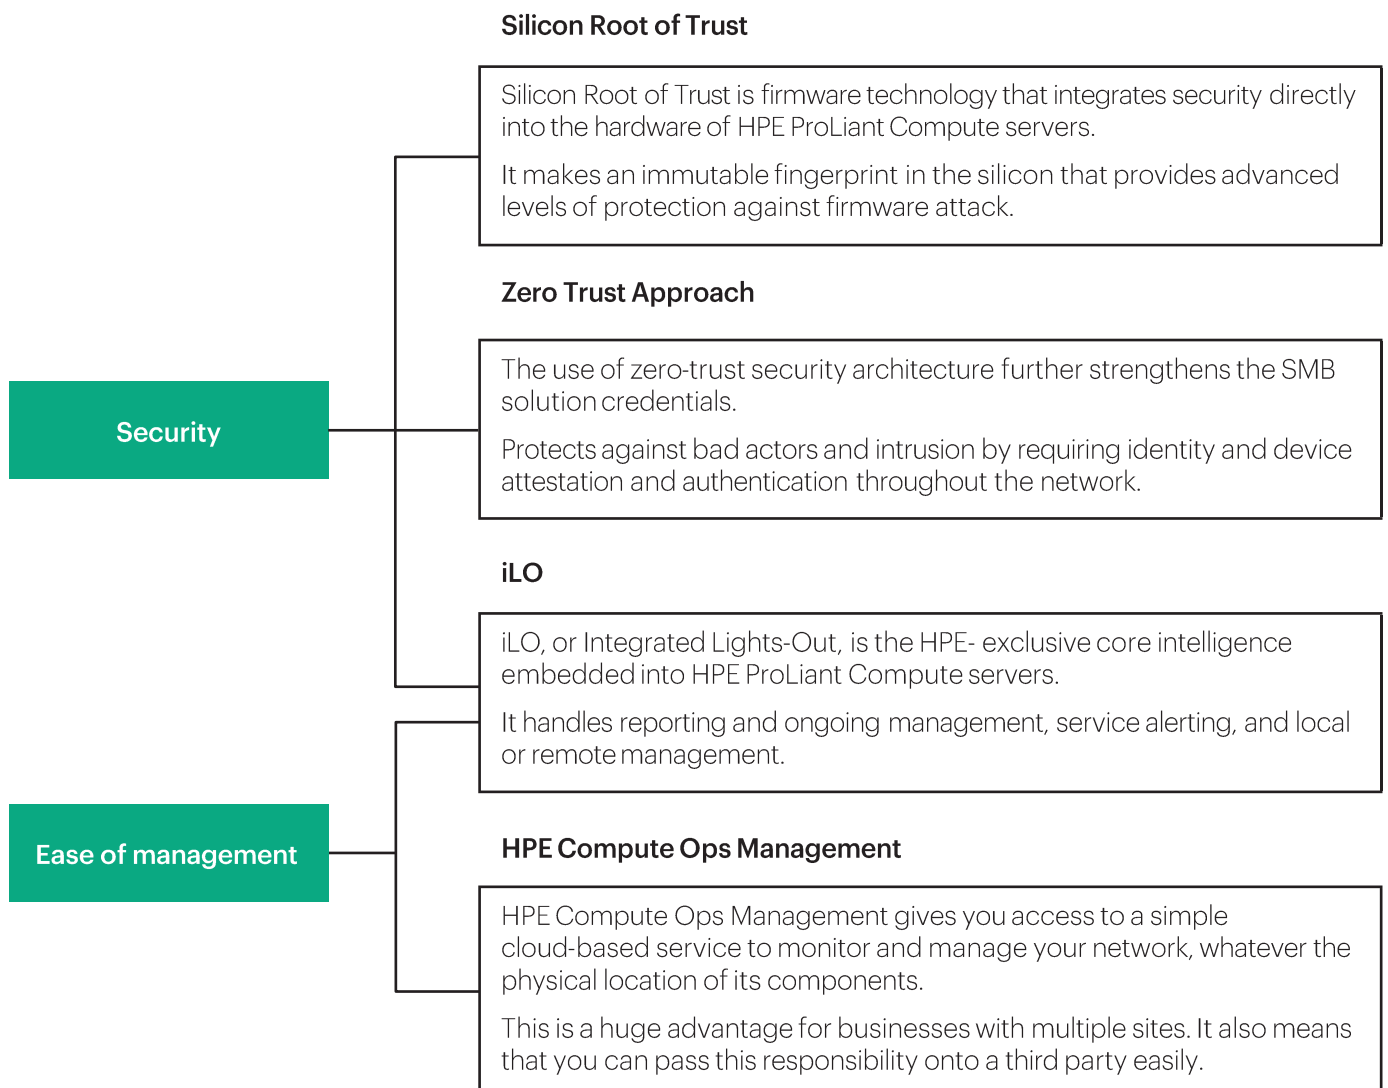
Security

Ease of management

Silicon Root of Trust

Silicon Root of Trust is firmware technology that integrates security directly into the hardware of HPE ProLiant Compute servers.

It makes an immutable fingerprint in the silicon that provides advanced levels of protection against firmware attack.

Zero Trust Approach

The use of zero-trust security architecture further strengthens the SMB solution credentials.

Protects against bad actors and intrusion by requiring identity and device attestation and authentication throughout the network.

iLO

iLO, or Integrated Lights-Out, is the HPE- exclusive core intelligence embedded into HPE ProLiant Compute servers.

It handles reporting and ongoing management, service alerting, and local or remote management.

HPE Compute Ops Management

HPE Compute Ops Management gives you access to a simple cloud-based service to monitor and manage your network, whatever the physical location of its components.

This is a huge advantage for businesses with multiple sites. It also means that you can pass this responsibility onto a third party easily.